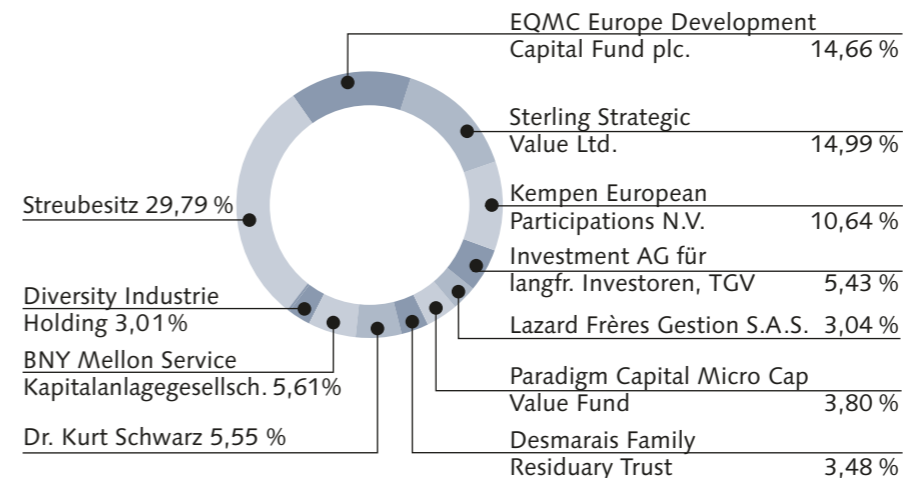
EQMC Europe Development Capital Fund plc. 14,66 %

Sterling Strategic Value Ltd. 14,99 %

Kempen European Participations N.V. 10,64 %

Investment AG für langfr. Investoren, TGV 5,43 %

Lazard Frères Gestion S.A.S. 3,04 %

Paradigm Capital Micro Cap Value Fund 3,80 %

Desmarais Family Residuary Trust 3,48 %

Streubesitz 29,79 %

Diversity Industrie Holding 3,01%

BNY Mellon Service Kapitalanlagegesellsch. 5,61%

Dr. Kurt Schwarz 5,55 %